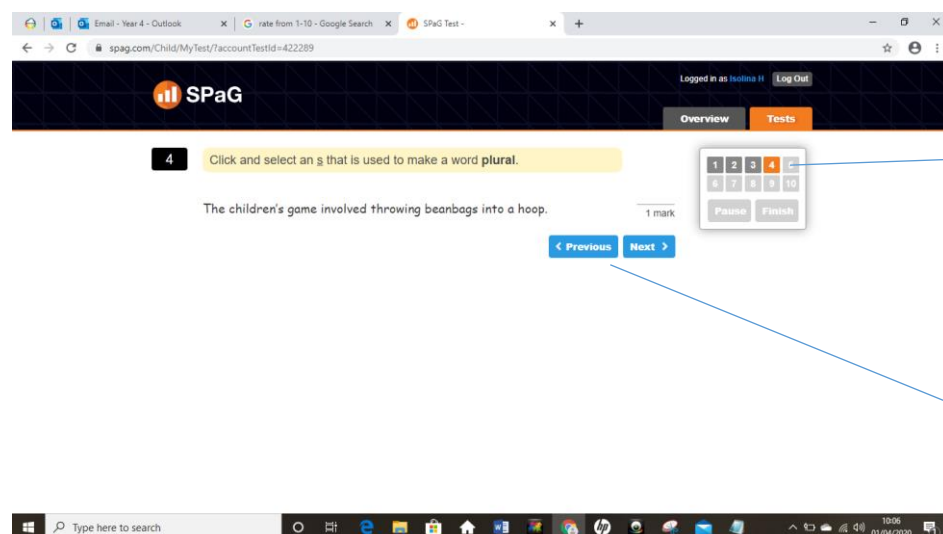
Email - Year 4 - Outlook
rate from 1-10 - Google Search
SPaG Test -
spag.com/Child/MyTest/?accountTestId=422289

SPaG
Logged in as Isolina H
Log Out
Overview
Tests

4
Click and select an s that is used to make a word **plural**.

The children's game involved throwing beanbags into a hoop.

1 mark

< Previous
Next >

1 2 3 4 5
6 7 8 9 10
Pause
Finish

Type here to search
10:06
01/04/2020